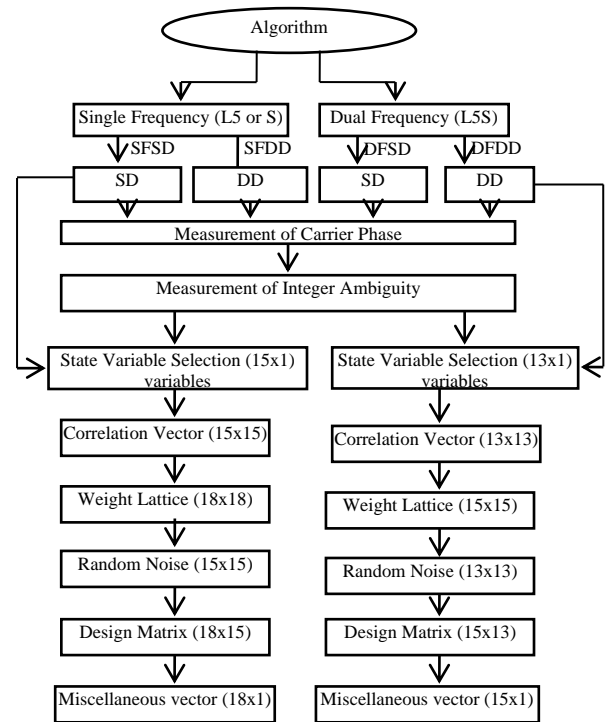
Algorithm

Single Frequency (L5 or S)

Dual Frequency (L5S)

SFSD

SFDD

DFSD

DFDD

SD

DD

SD

DD

Measurement of Carrier Phase

Measurement of Integer Ambiguity

State Variable Selection (15x1) variables

State Variable Selection (13x1) variables

Correlation Vector (15x15)

Correlation Vector (13x13)

Weight Lattice (18x18)

Weight Lattice (15x15)

Random Noise (15x15)

Random Noise (13x13)

Design Matrix (18x15)

Design Matrix (15x13)

Miscellaneous vector (18x1)

Miscellaneous vector (15x1)